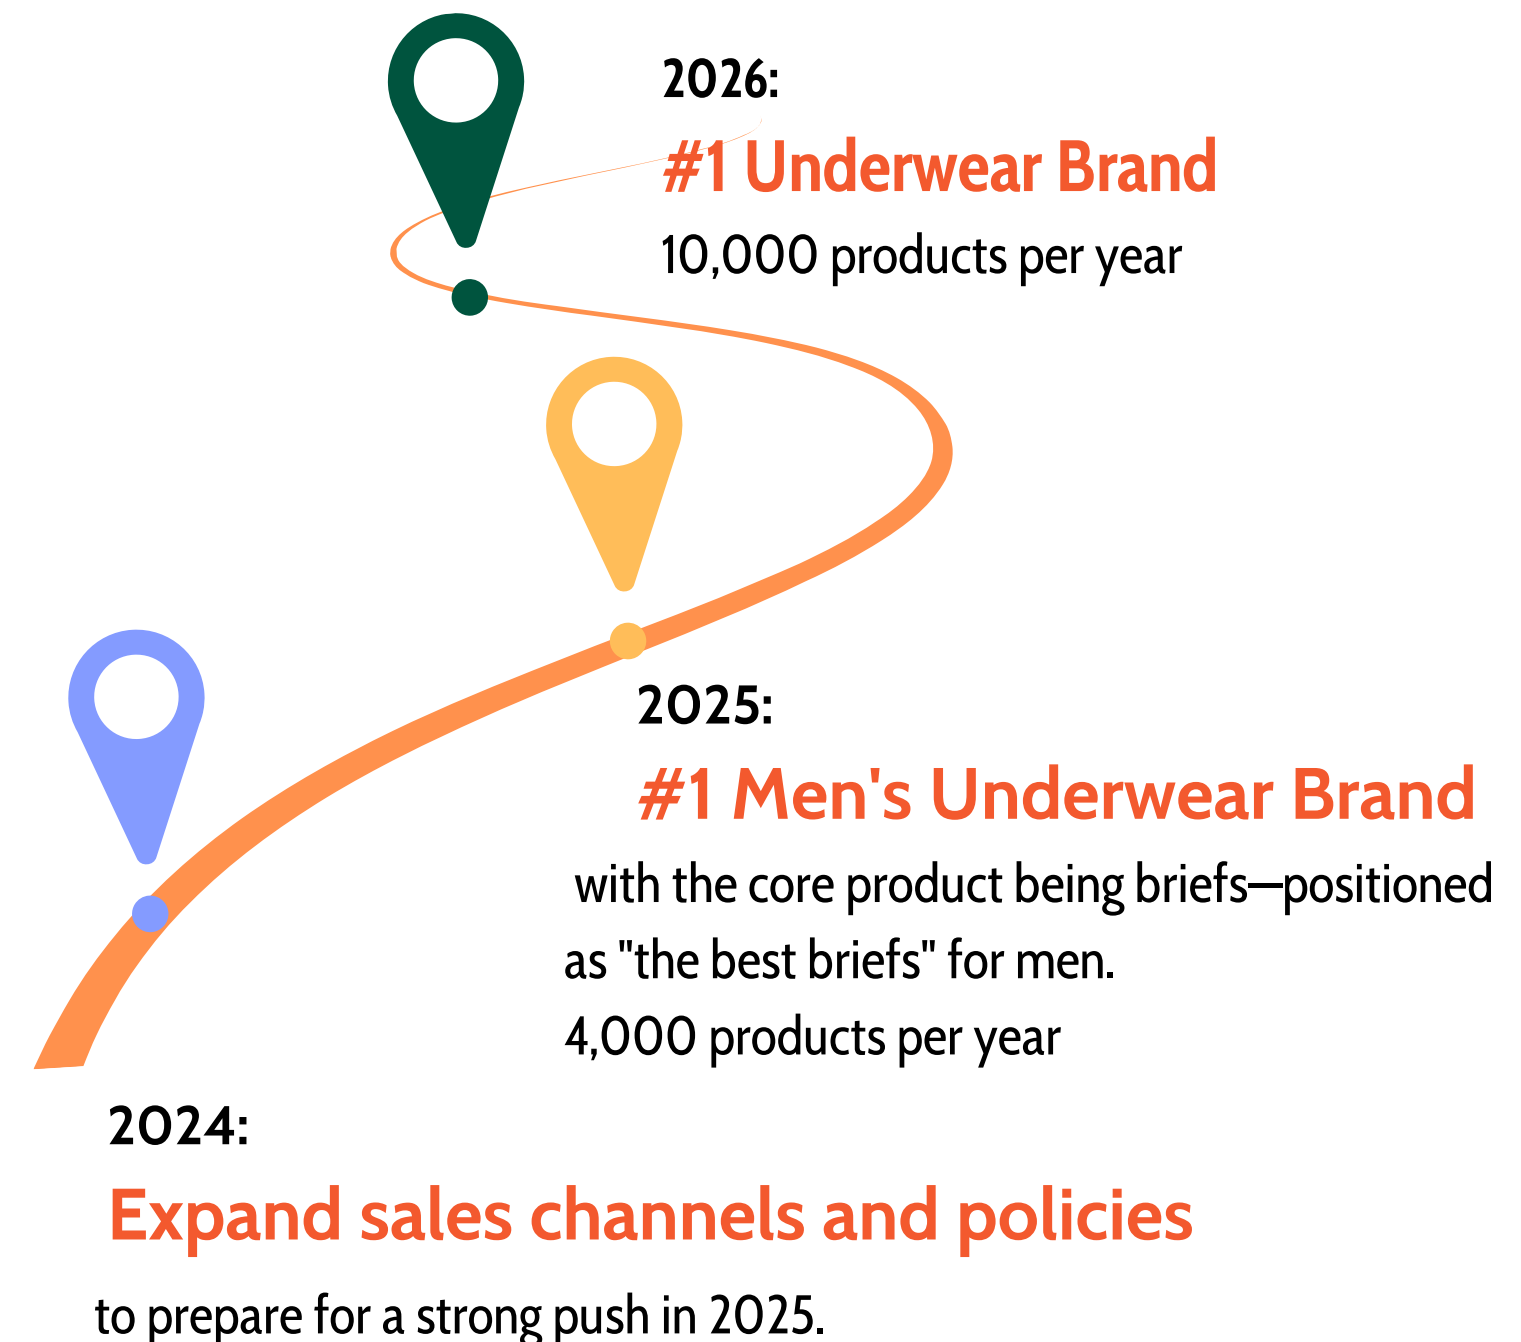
2026:

#1 Underwear Brand

10,000 products per year

2025:

#1 Men's Underwear Brand

with the core product being briefs—positioned as "the best briefs" for men.

4,000 products per year

2024:

Expand sales channels and policies

to prepare for a strong push in 2025.